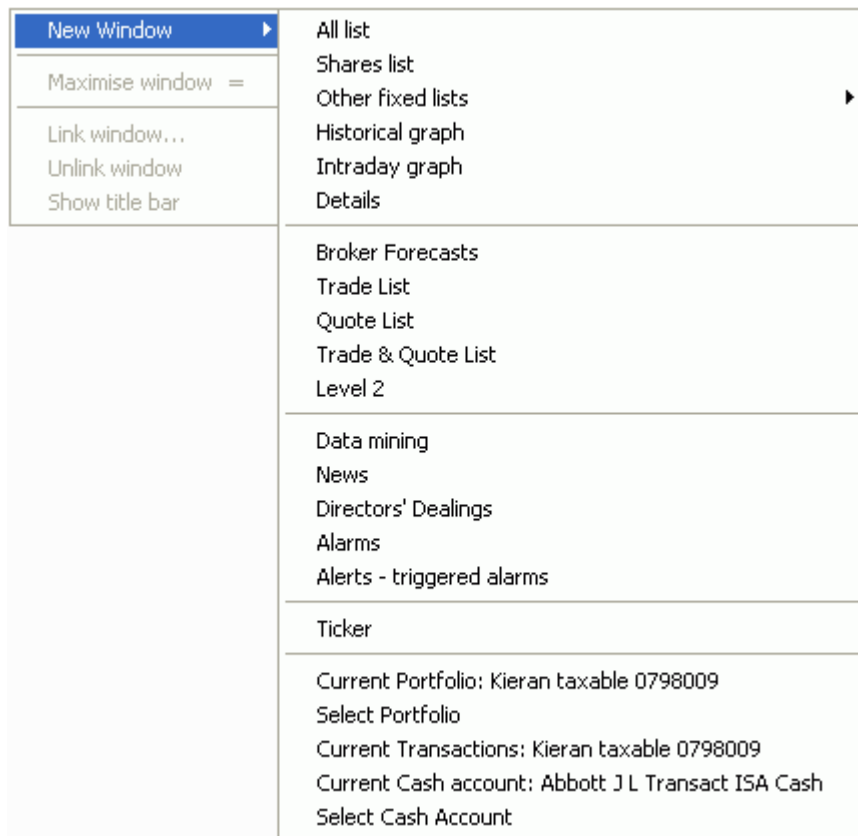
New Window

Maximise window =

Link window...
Unlink window
Show title bar

All list
Shares list
Other fixed lists
Historical graph
Intraday graph
Details

Broker Forecasts
Trade List
Quote List
Trade & Quote List
Level 2

Data mining
News
Directors' Dealings
Alarms
Alerts - triggered alarms

Ticker

Current Portfolio: Kieran taxable 0798009
Select Portfolio
Current Transactions: Kieran taxable 0798009
Current Cash account: Abbott J L Transact ISA Cash
Select Cash Account